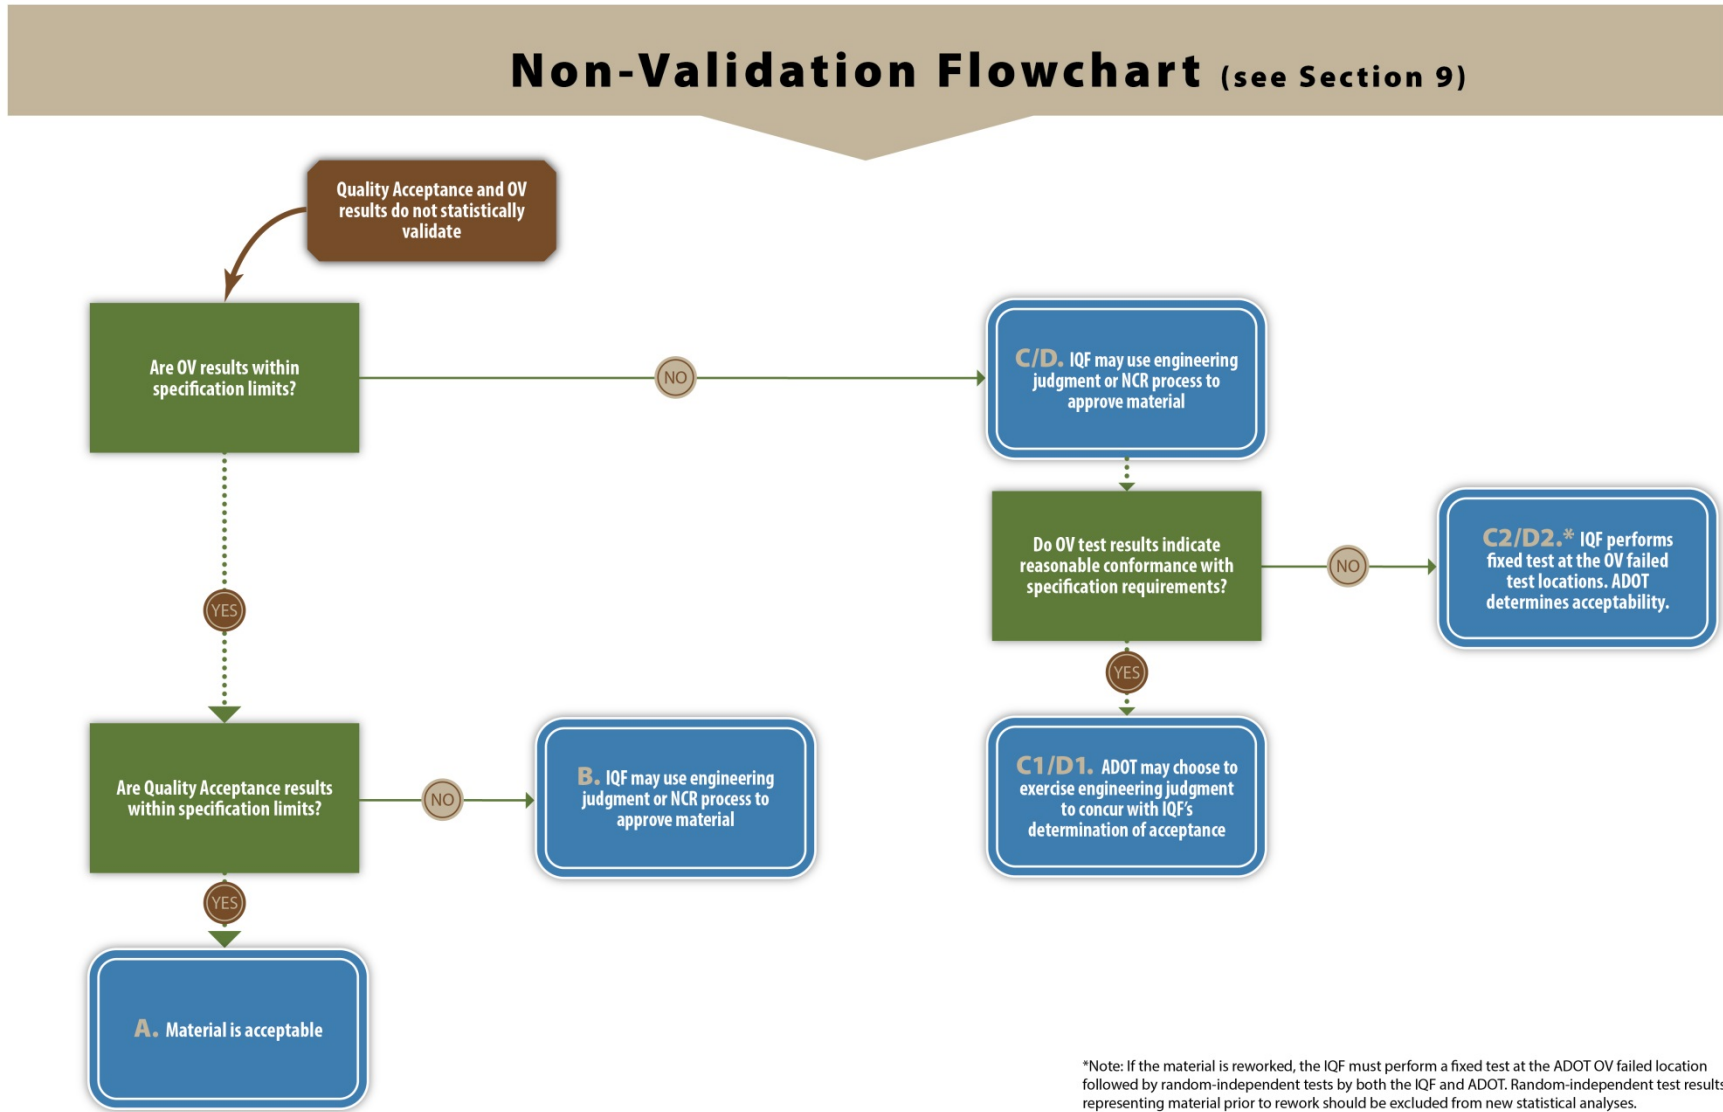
Non-Validation Flowchart (see Section 9)

Quality Acceptance and OV results do not statistically validate

Are OV results within specification limits?

NO

C/D. IQF may use engineering judgment or NCR process to approve material

Do OV test results indicate reasonable conformance with specification requirements?

NO

C2/D2.* IQF performs fixed test at the OV failed test locations. ADOT determines acceptability.

YES

YES

C1/D1. ADOT may choose to exercise engineering judgment to concur with IQF's determination of acceptance

Are Quality Acceptance results within specification limits?

NO

B. IQF may use engineering judgment or NCR process to approve material

YES

A. Material is acceptable

*Note: If the material is reworked, the IQF must perform a fixed test at the ADOT OV failed location followed by random-independent tests by both the IQF and ADOT. Random-independent test results representing material prior to rework should be excluded from new statistical analyses.